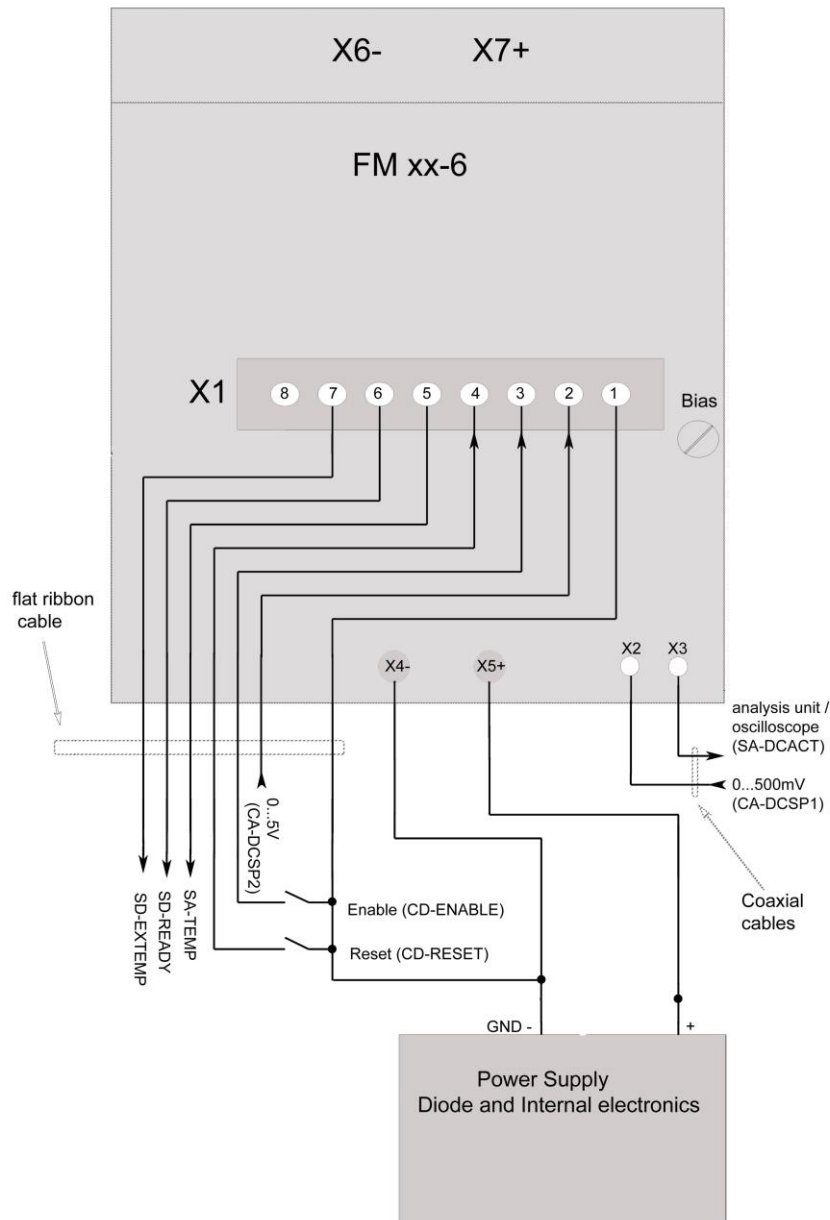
X6- X7+

FM xx-6

X1

8 7 6 5 4 3 2 1

Bias

flat ribbon cable

X4- X5+ X2 X3

analysis unit / oscilloscope (SA-DCACT)

0...500mV (CA-DCSP1)

0...5V (CA-DCSP2)

Coaxial cables

SD-EXTEMP SD-READY SA-TEMP

Enable (CD-ENABLE)

Reset (CD-RESET)

GND -

+

Power Supply
Diode and Internal electronics